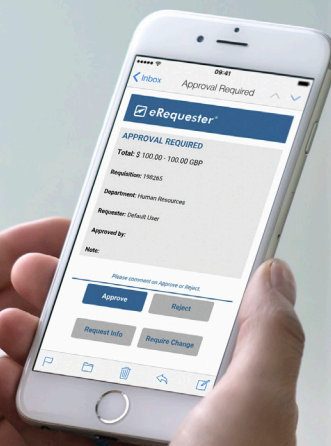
09:41

Inbox

Approval Required

eRequester®

APPROVAL REQUIRED

Total: $ 100.00 - 100.00 GBP

Requisition: 198265

Department: Human Resources

Requester: Default User

Approved by:

Note:

Please comment on Approve or Reject.

Approve

Reject

Request Info

Require Change